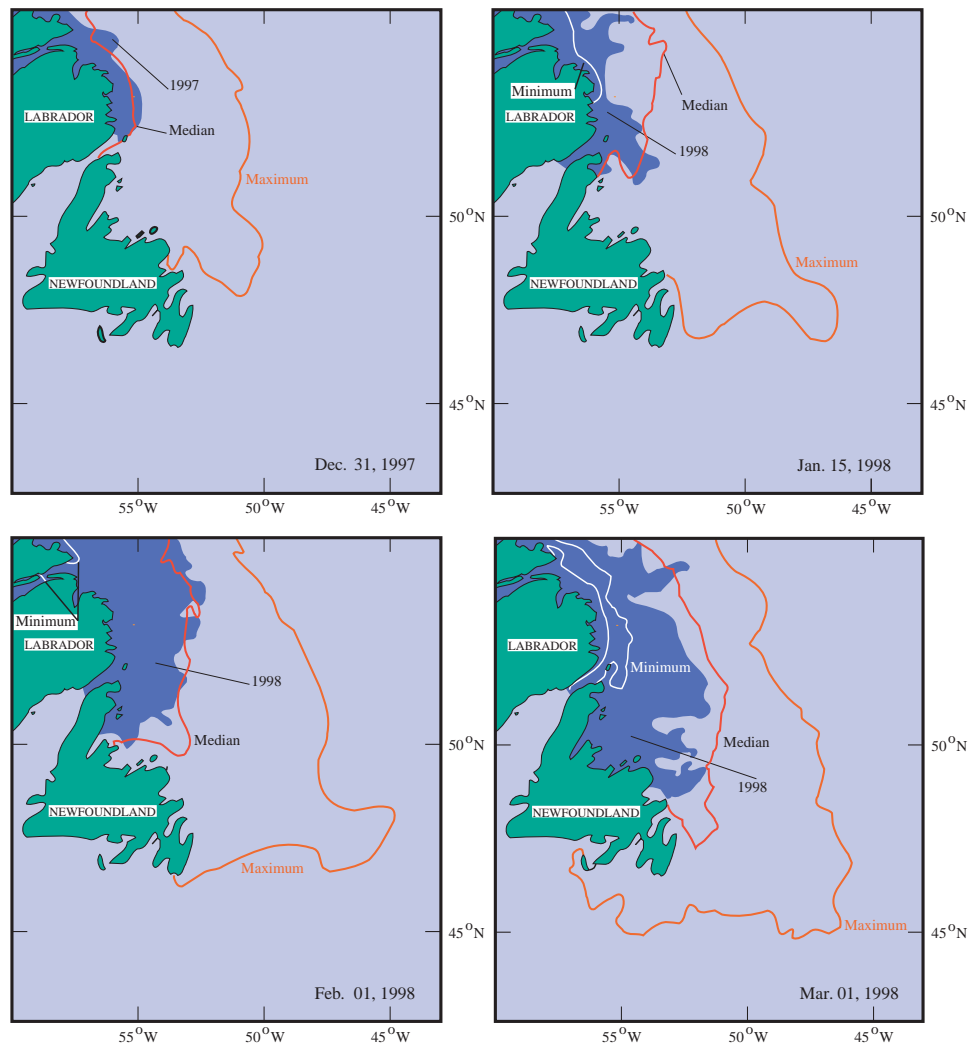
1997
LABRADOR
Median
Maximum
NEWFOUNDLAND
$50^{O}N$
$45^{O}N$
Dec. 31, 1997
$55^{O}W$ $50^{O}W$ $45^{O}W$

Minimum
Median
LABRADOR
1998
Maximum
NEWFOUNDLAND
$50^{O}N$
$45^{O}N$
Jan. 15, 1998
$55^{O}W$ $50^{O}W$ $45^{O}W$

Minimum
LABRADOR
1998
Median
NEWFOUNDLAND
Maximum
Feb. 01, 1998
$55^{O}W$ $50^{O}W$ $45^{O}W$

LABRADOR
Minimum
Median
$50^{O}N$
1998
NEWFOUNDLAND
Maximum
$45^{O}N$
Mar. 01, 1998
$55^{O}W$ $50^{O}W$ $45^{O}W$